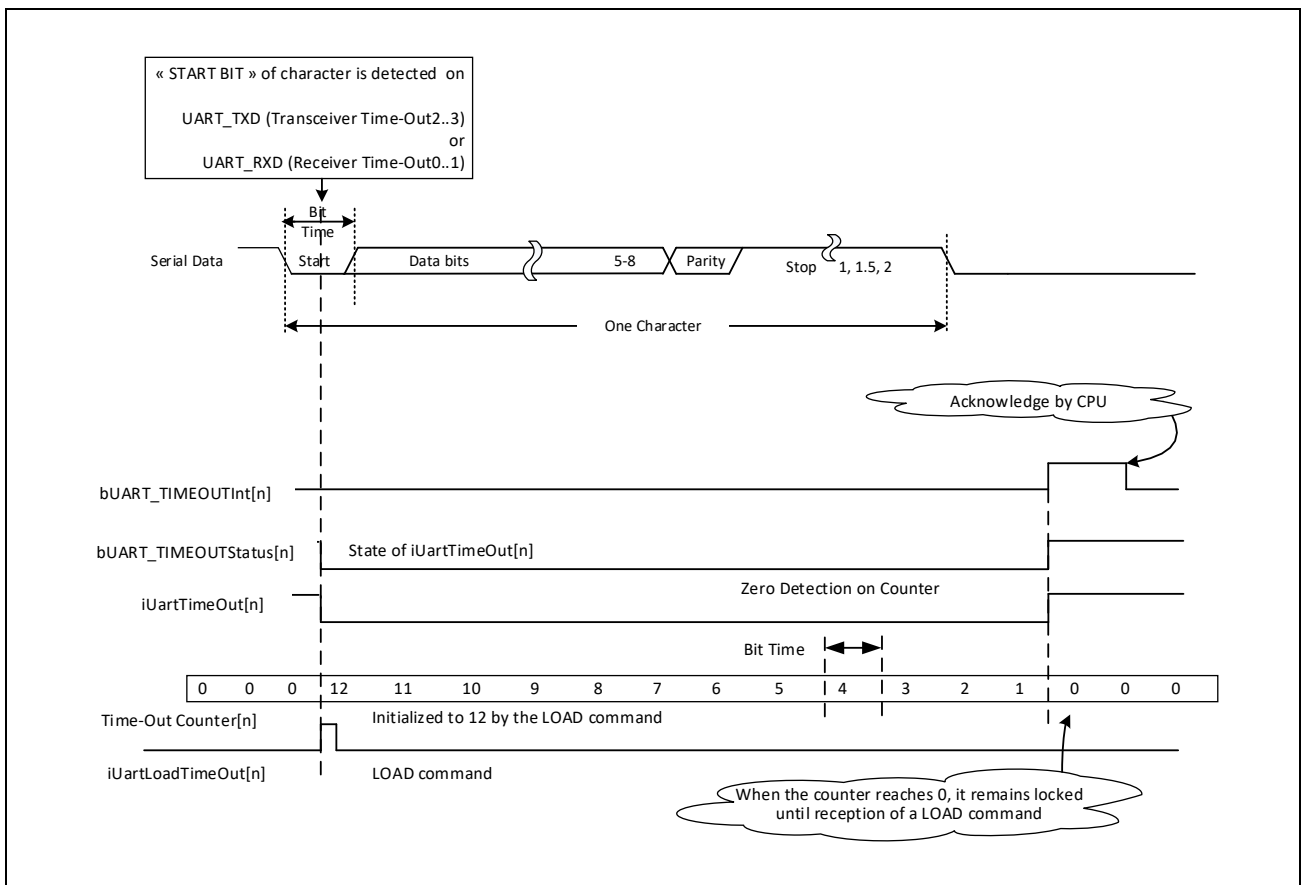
« START BIT » of character is detected on

UART_TXD (Transceiver Time-Out2..3)
or
UART_RXD (Receiver Time-Out0..1)

Bit Time

Serial Data

Start

Data bits

5-8

Parity

Stop

1, 1.5, 2

One Character

Acknowledge by CPU

bUART_TIMEOUTInt[n]

bUART_TIMEOUTStatus[n]

State of iUartTimeOut[n]

iUartTimeOut[n]

Zero Detection on Counter

Bit Time

| 0 | 0 | 0 | 12 | 11 | 10 | 9 | 8 | 7 | 6 | 5 | 4 | 3 | 2 | 1 | 0 | 0 | 0 |
|---|---|---|---|---|---|---|---|---|---|---|---|---|---|---|---|---|---|

Time-Out Counter[n]

Initialized to 12 by the LOAD command

iUartLoadTimeOut[n]

LOAD command

When the counter reaches 0, it remains locked until reception of a LOAD command